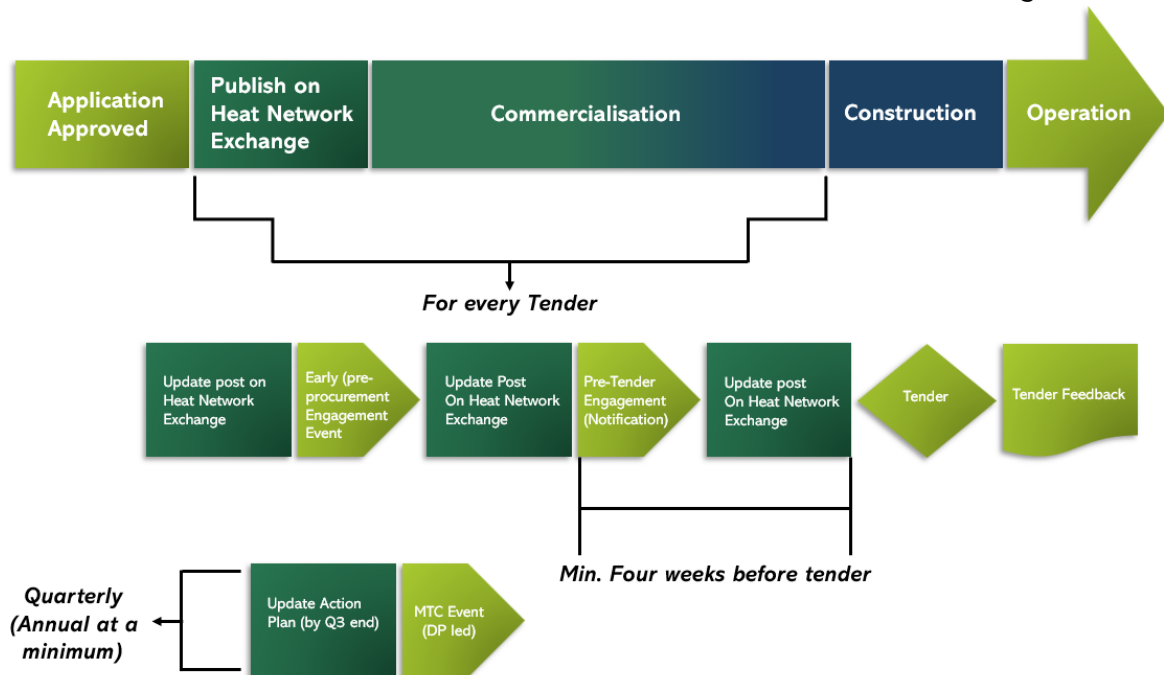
Application Approved

Publish on Heat Network Exchange

Commercialisation

Construction

Operation

For every Tender

Update post on Heat Network Exchange

Early (pre-procurement Engagement Event

Update Post On Heat Network Exchange

Pre-Tender Engagement (Notification)

Update post On Heat Network Exchange

Tender

Tender Feedback

Min. Four weeks before tender

Quarterly (Annual at a minimum)

Update Action Plan (by Q3 end)

MTC Event (DP led)